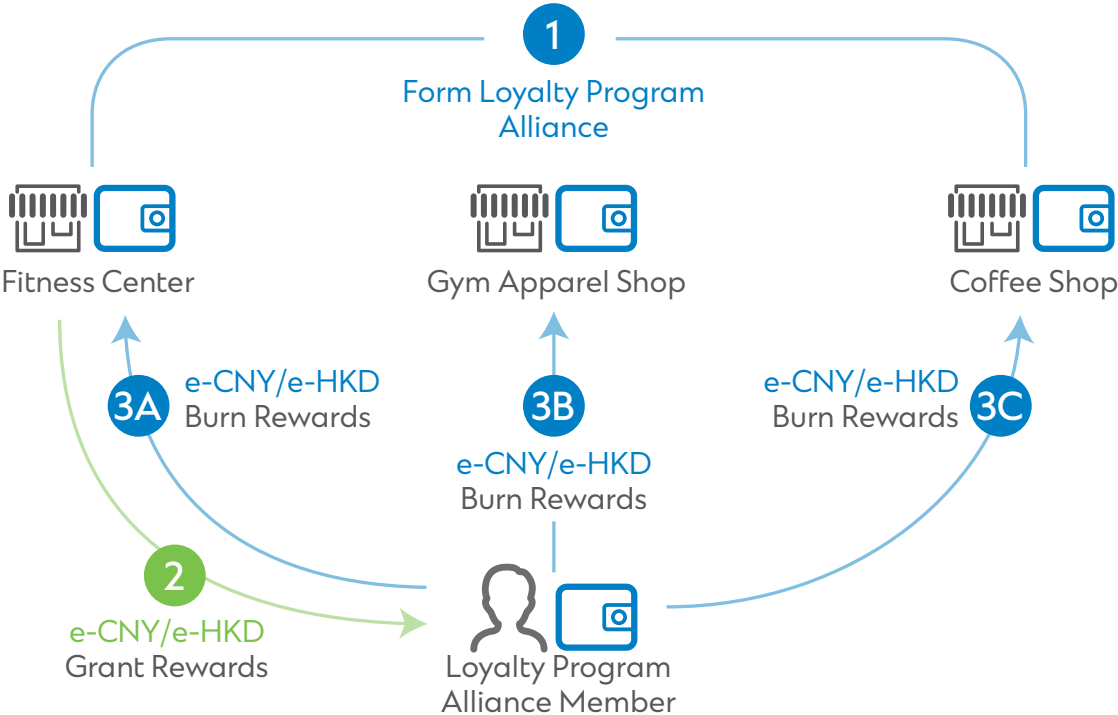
1

Form Loyalty Program Alliance

Fitness Center

Gym Apparel Shop

Coffee Shop

3A

e-CNY/e-HKD
Burn Rewards

3B

e-CNY/e-HKD
Burn Rewards

e-CNY/e-HKD
Burn Rewards

3C

2

e-CNY/e-HKD
Grant Rewards

Loyalty Program
Alliance Member